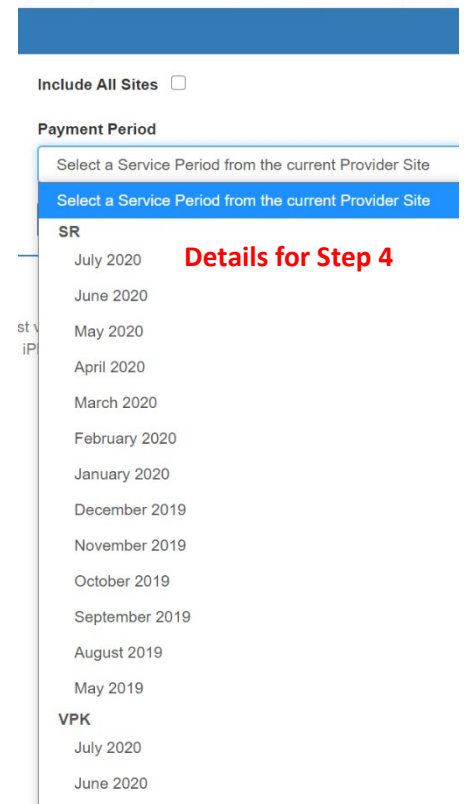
Include All Sites

Payment Period

Select a Service Period from the current Provider Site

Select a Service Period from the current Provider Site

SR

July 2020

Details for Step 4

June 2020

May 2020

April 2020

March 2020

February 2020

January 2020

December 2019

November 2019

October 2019

September 2019

August 2019

May 2019

VPK

July 2020

June 2020

st v

iP